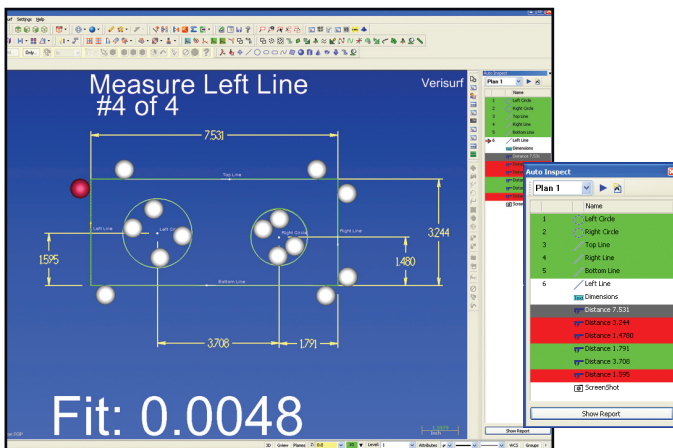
urf Settings Help

Measure Left Line
#4 of 4

Verisurf

7.531

Top Line

Left Line

Left Circle

Right Circle

Right Line

3.244

1.595

1.480

Bottom Line

3.708

1.791

Fit: 0.0048

Auto Inspect

Plan 1

| | Name |
|---|---|
| 1 | Left Circle |
| 2 | Right Circle |
| 3 | Top Line |
| 4 | Right Line |
| 5 | Bottom Line |
| 6 | Left Line |
| | Dimensions |
| | Distance 7.531 |
| | Distance 3.244 |
| | Distance 1.4780 |
| | Distance 1.791 |
| | Distance 3.708 |
| | Distance 1.595 |
| | ScreenShot |

Show Report

Show Report

Level 1 Attributes WCS Groups